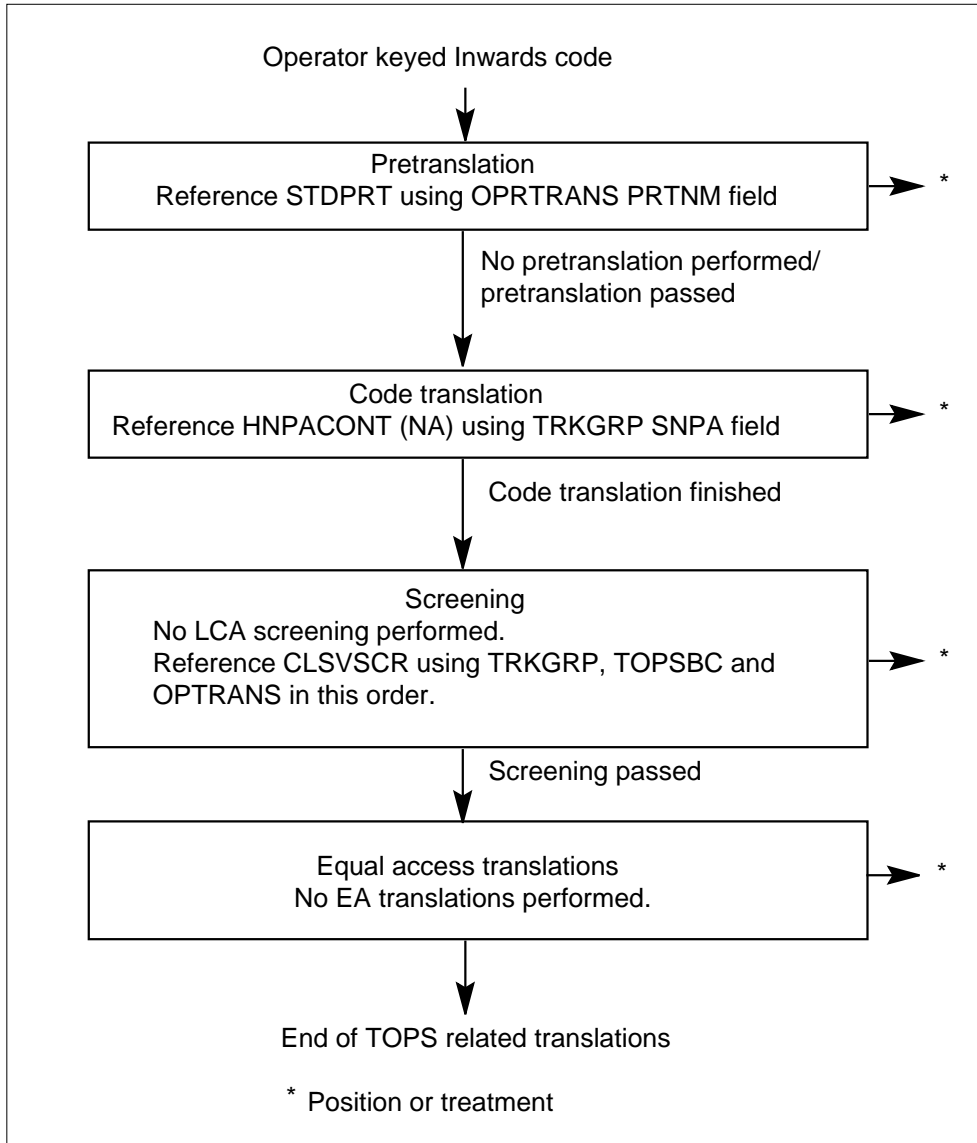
Operator keyed Inwards code

Pretranslation
Reference STDPRT using OPRTRANS PRTNM field

*

No pretranslation performed/ pretranslation passed

Code translation
Reference HNPACONT (NA) using TRKGRP SNPA field

*

Code translation finished

Screening
No LCA screening performed.
Reference CLSVSCR using TRKGRP, TOPSBC and OPTRANS in this order.

*

Screening passed

Equal access translations
No EA translations performed.

*

End of TOPS related translations

* Position or treatment